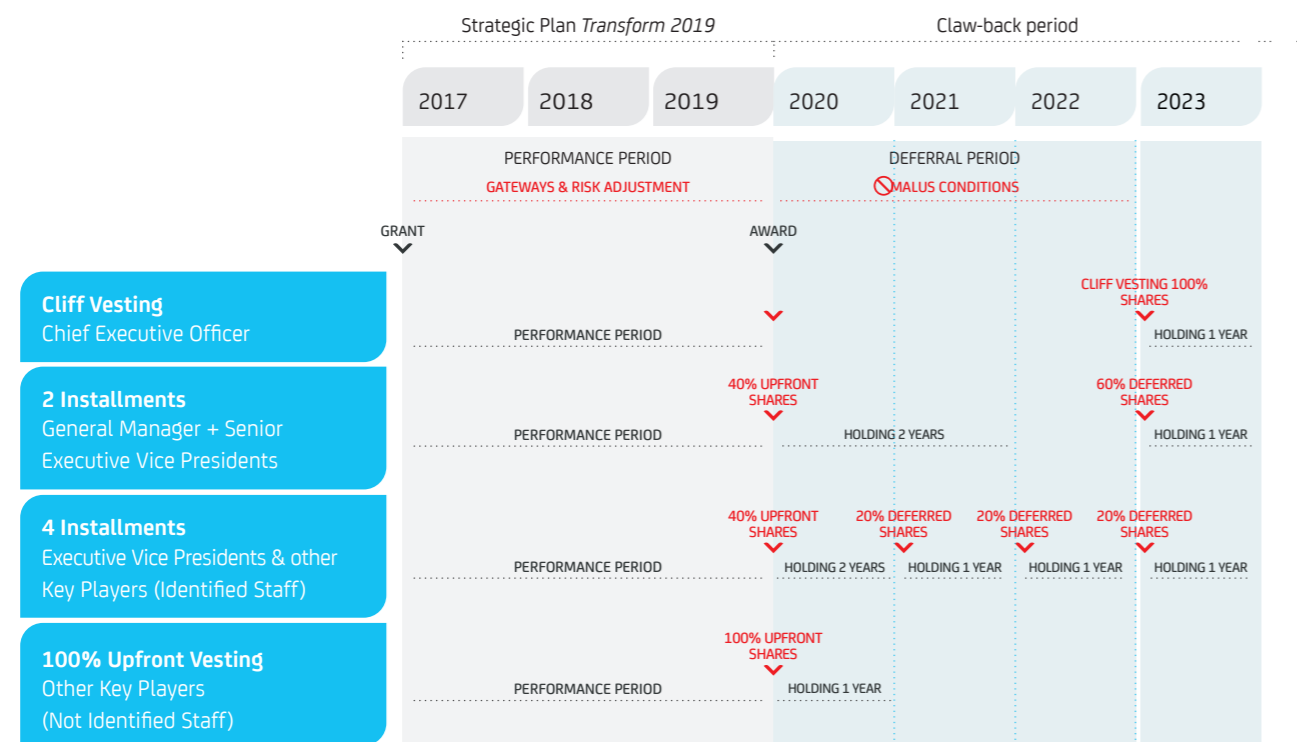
Strategic Plan *Transform 2019*

Claw-back period

2017 2018 2019 2020 2021 2022 2023

PERFORMANCE PERIOD
GATEWAYS & RISK ADJUSTMENT

DEFERRAL PERIOD
MALUS CONDITIONS

GRANT

AWARD

**Cliff Vesting**
Chief Executive Officer

PERFORMANCE PERIOD
CLIFF VESTING 100% SHARES
HOLDING 1 YEAR

**2 Installments**
General Manager + Senior Executive Vice Presidents

40% UPFRONT SHARES
60% DEFERRED SHARES
PERFORMANCE PERIOD
HOLDING 2 YEARS
HOLDING 1 YEAR

**4 Installments**
Executive Vice Presidents & other Key Players (Identified Staff)

40% UPFRONT SHARES
20% DEFERRED SHARES
20% DEFERRED SHARES
20% DEFERRED SHARES
PERFORMANCE PERIOD
HOLDING 2 YEARS
HOLDING 1 YEAR
HOLDING 1 YEAR
HOLDING 1 YEAR

**100% Upfront Vesting**
Other Key Players (Not Identified Staff)

100% UPFRONT SHARES
PERFORMANCE PERIOD
HOLDING 1 YEAR